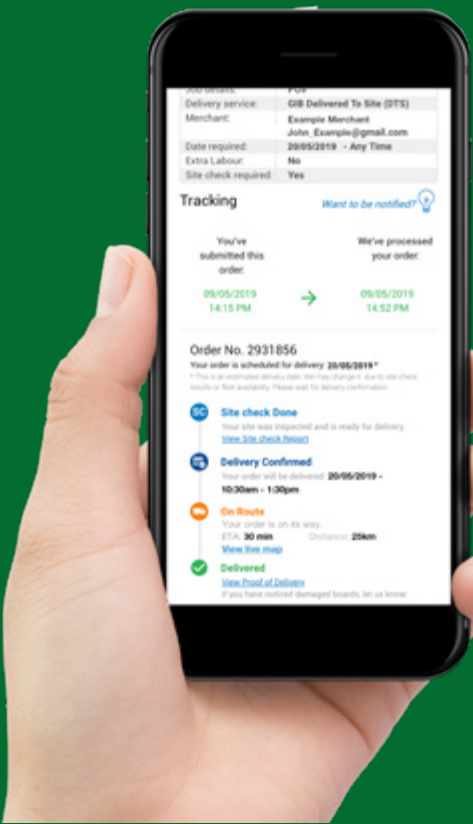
| Job details: | POV |
|---|---|
| Delivery service: | GIB Delivered To Site (DTS) |
| Merchant: | Example Merchant John_Example@gmail.com |
| Date required: | 20/05/2019 - Any Time |
| Extra Labour: | No |
| Site check required: | Yes |

Tracking

Want to be notified?

You've submitted this order.
09/05/2019
14:15 PM

We've processed your order.
09/05/2019
14:52 PM

Order No. 2931856
Your order is scheduled for delivery 20/05/2019 *
* This is an estimated delivery date. We may change it due to site check results or fleet availability. Please wait for delivery confirmation.

SC
Site check Done
Your site was inspected and is ready for delivery.
View Site check Report

Delivery Confirmed
Your order will be delivered: 20/05/2019 - 10:30am - 1:30pm

On Route
Your order is on its way.
ETA: 30 min Distance: 25km
View live map

Delivered
View Proof of Delivery
If you have noticed damaged boards, let us know